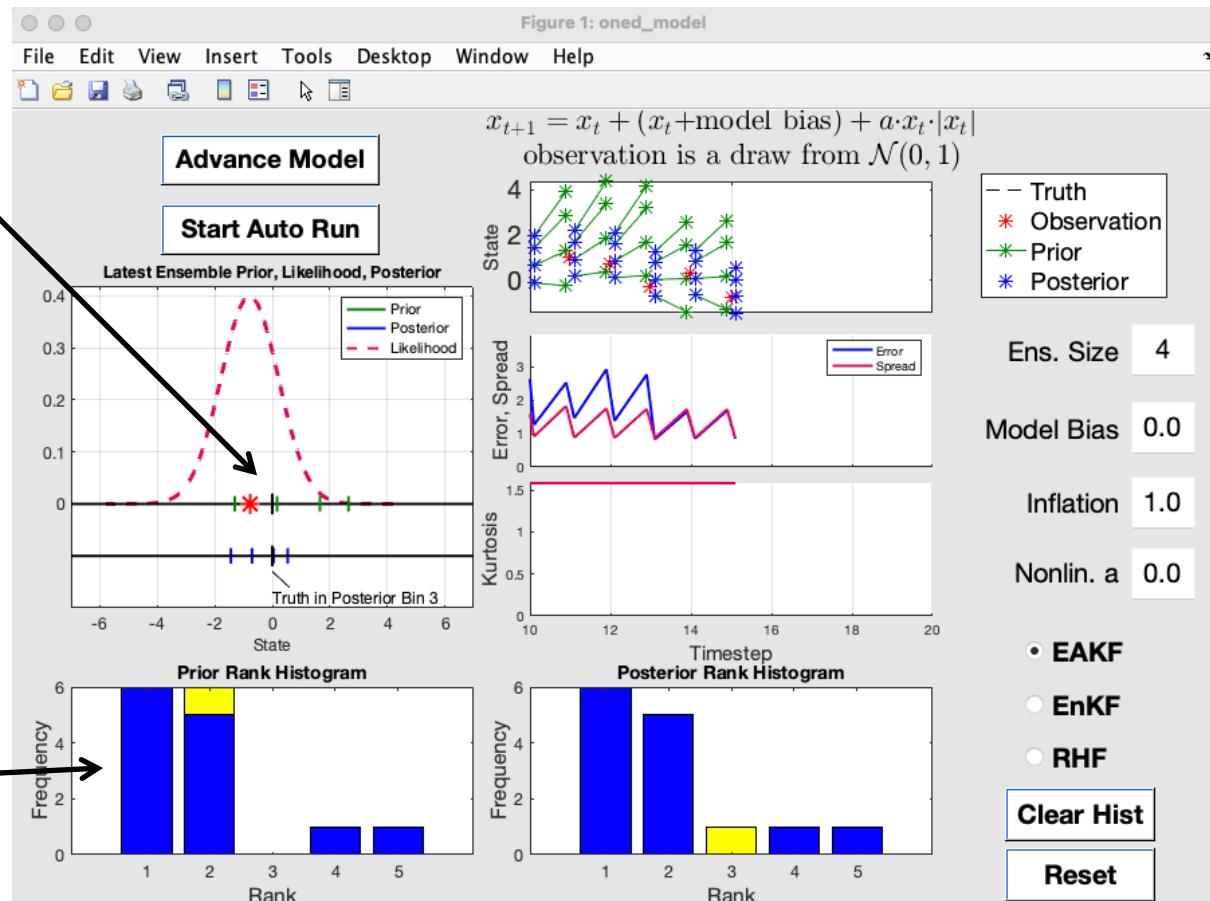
Figure 1: oned_model

File Edit View Insert Tools Desktop Window Help

Advance Model

Start Auto Run

$x_{t+1} = x_t + (x_t\text{+model bias}) + a \cdot x_t \cdot |x_t|$
observation is a draw from $\mathcal{N}(0,1)$

Truth
Observation
Prior
Posterior

State
4
2
0

Error, Spread
Error
Spread
2
1
0

Kurtosis
1.5
1
0.5
0
10 12 14 16 18 20
Timestep

Latest Ensemble Prior, Likelihood, Posterior
0.4
0.3
0.2
0.1
0
Prior
Posterior
Likelihood
Truth in Posterior Bin 3
-6 -4 -2 0 2 4 6
State

Ens. Size 4

Model Bias 0.0

Inflation 1.0

Nonlin. a 0.0

EAKF

EnKF

RHF

Clear Hist

Reset

Prior Rank Histogram
Frequency
6
4
2
0
1 2 3 4 5
Rank

Posterior Rank Histogram
Frequency
6
4
2
0
1 2 3 4 5
Rank